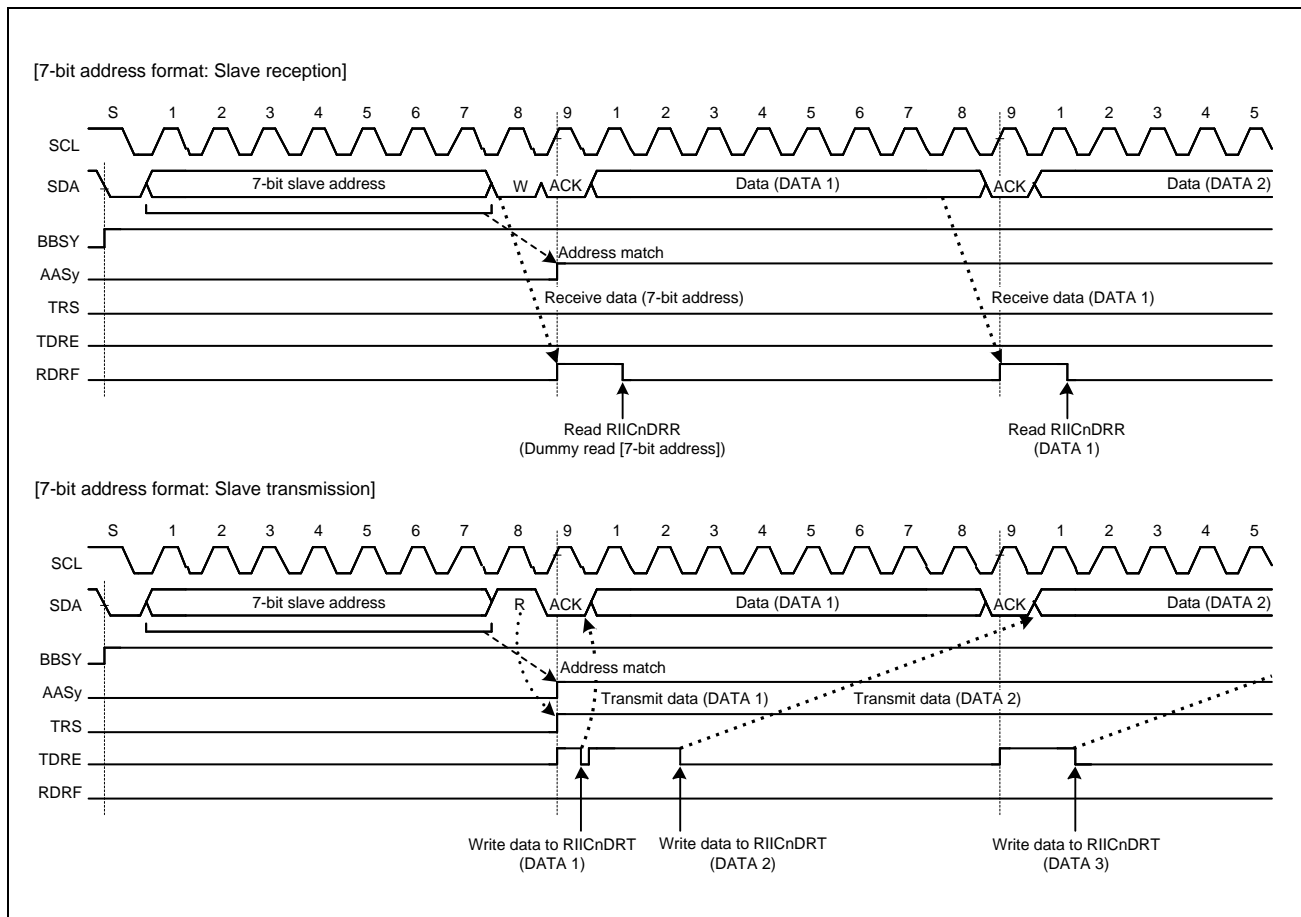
[7-bit address format: Slave reception]

S 1 2 3 4 5 6 7 8 9 1 2 3 4 5 6 7 8 9 1 2 3 4 5

SCL

SDA

7-bit slave address

W

ACK

Data (DATA 1)

ACK

Data (DATA 2)

BBSY

Address match

AASy

Receive data (7-bit address)

Receive data (DATA 1)

TRS

TDRE

RDRF

Read RIICnDRR
(Dummy read [7-bit address])

Read RIICnDRR
(DATA 1)

[7-bit address format: Slave transmission]

S 1 2 3 4 5 6 7 8 9 1 2 3 4 5 6 7 8 9 1 2 3 4 5

SCL

SDA

7-bit slave address

R

ACK

Data (DATA 1)

ACK

Data (DATA 2)

BBSY

Address match

AASy

Transmit data (DATA 1)

Transmit data (DATA 2)

TRS

TDRE

RDRF

Write data to RIICnDRT
(DATA 1)

Write data to RIICnDRT
(DATA 2)

Write data to RIICnDRT
(DATA 3)